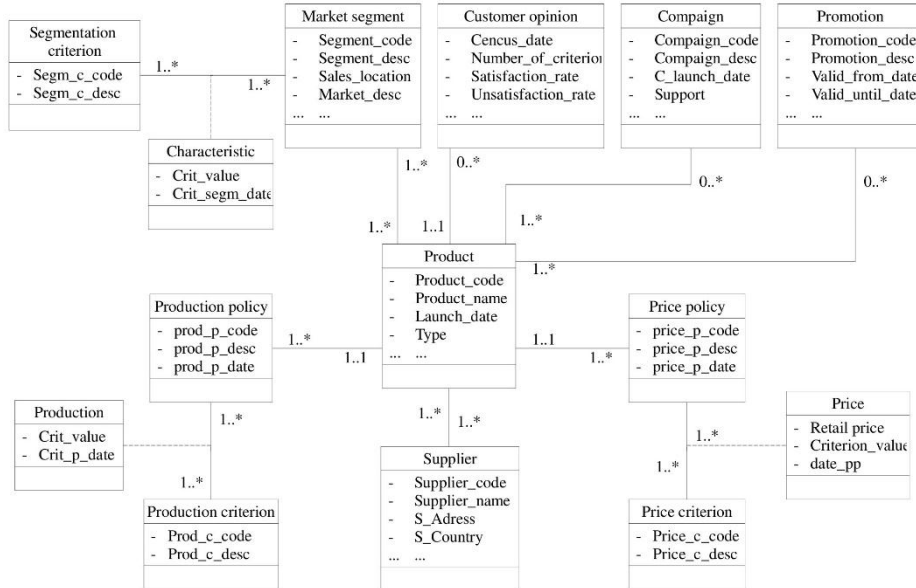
Segmentation criterion
- Segm_c_code
- Segm_c_desc

1..*

1..*

Characteristic
- Crit_value
- Crit_segm_date

Market segment
- Segment_code
- Segment_desc
- Sales_location
- Market_desc
... ...

Customer opinion
- Cencus_date
- Number_of_criterioi
- Satisfaction_rate
- Unsatisfaction_rate
... ...

Compaign
- Compaign_code
- Compaign_desc
- C_launch_date
- Support
... ...

Promotion
- Promotion_code
- Promotion_desc
- Valid_from_date
- Valid_until_date
... ...

1..*

0..*

0..*

0..*

1..*

1..1

1..*

1..*

Product
- Product_code
- Product_name
- Launch_date
- Type
... ...

Production policy
- prod_p_code
- prod_p_desc
- prod_p_date

1..*

1..1

1..1

1..*

Price policy
- price_p_code
- price_p_desc
- price_p_date

Production
- Crit_value
- Crit_p_date

1..*

1..*

1..*

1..*

1..*

1..*

Price
- Retail price
- Criterion_value
- date_pp

Supplier
- Supplier_code
- Supplier_name
- S_Adress
- S_Country
... ...

Production criterion
- Prod_c_code
- Prod_c_desc

Price criterion
- Price_c_code
- Price_c_desc